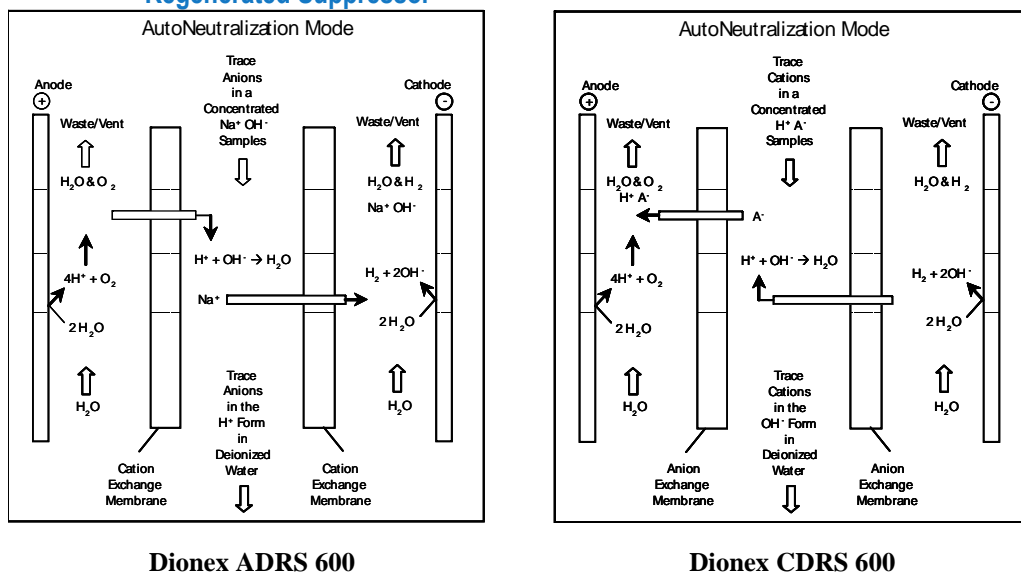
Regenerated Suppressor

AutoNeutralization Mode

Anode
$\oplus$

Trace Anions in a Concentrated $Na^+ OH^-$ Samples

Cathode
$\ominus$

Waste/Vent

Waste/Vent

$H_2O$ & $O_2$

$H_2O$ & $H_2$

$Na^+ OH^-$

$H^+ + OH^- \rightarrow H_2O$

$4H^+ + O_2$

$H_2 + 2OH^-$

$Na^+$

$2H_2O$

$2H_2O$

$H_2O$

$H_2O$

Trace Anions in the $H^+$ Form in Deionized Water

Cation Exchange Membrane

Cation Exchange Membrane

Dionex ADRS 600

AutoNeutralization Mode

Anode
$\oplus$

Trace Cations in a Concentrated $H^+ A^-$ Samples

Cathode
$\ominus$

Waste/Vent

Waste/Vent

$H_2O$ & $O_2$
$H^+ A^-$

$H_2O$ & $H_2$

$A^-$

$H^+ + OH^- \rightarrow H_2O$

$4H^+ + O_2$

$H_2 + 2OH^-$

$2H_2O$

$2H_2O$

$H_2O$

$H_2O$

Trace Cations in the $OH^-$ Form in Deionized Water

Anion Exchange Membrane

Anion Exchange Membrane

Dionex CDRS 600